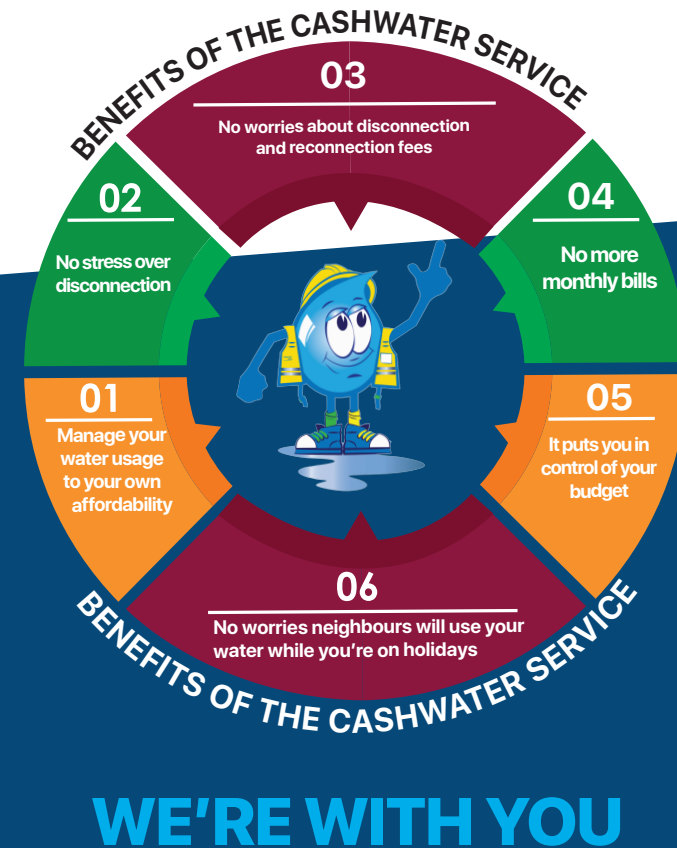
BENEFITS OF THE CASHWATER SERVICE

03

No worries about disconnection and reconnection fees

02

No stress over disconnection

04

No more monthly bills

01

Manage your water usage to your own affordability

05

It puts you in control of your budget

06

No worries neighbours will use your water while you're on holidays

BENEFITS OF THE CASHWATER SERVICE

WE'RE WITH YOU